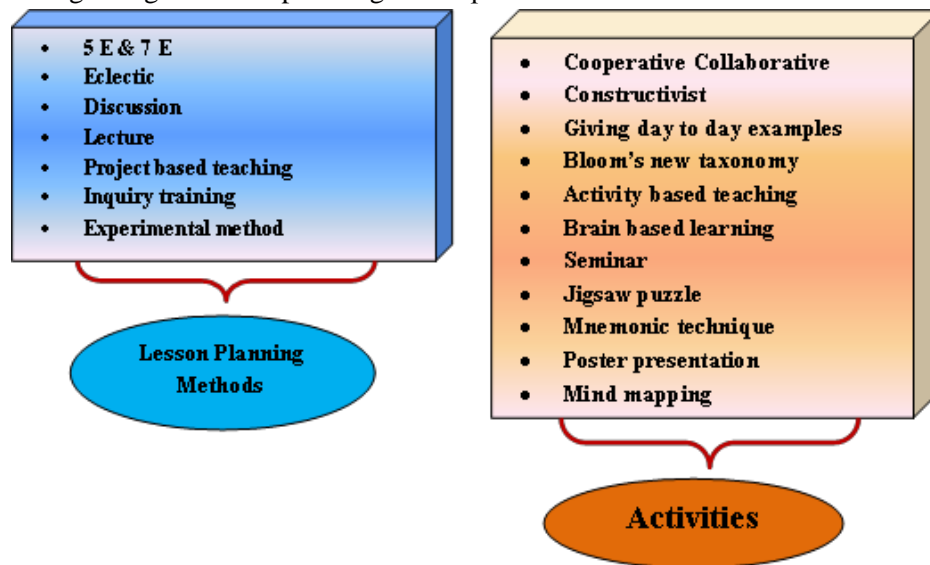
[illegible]

- 5 E & 7 E
- Eclectic
- Discussion
- Lecture
- Project based teaching
- Inquiry training
- Experimental method

Lesson Planning Methods

- Cooperative Collaborative
- Constructivist
- Giving day to day examples
- Bloom's new taxonomy
- Activity based teaching
- Brain based learning
- Seminar
- Jigsaw puzzle
- Mnemonic technique
- Poster presentation
- Mind mapping

Activities